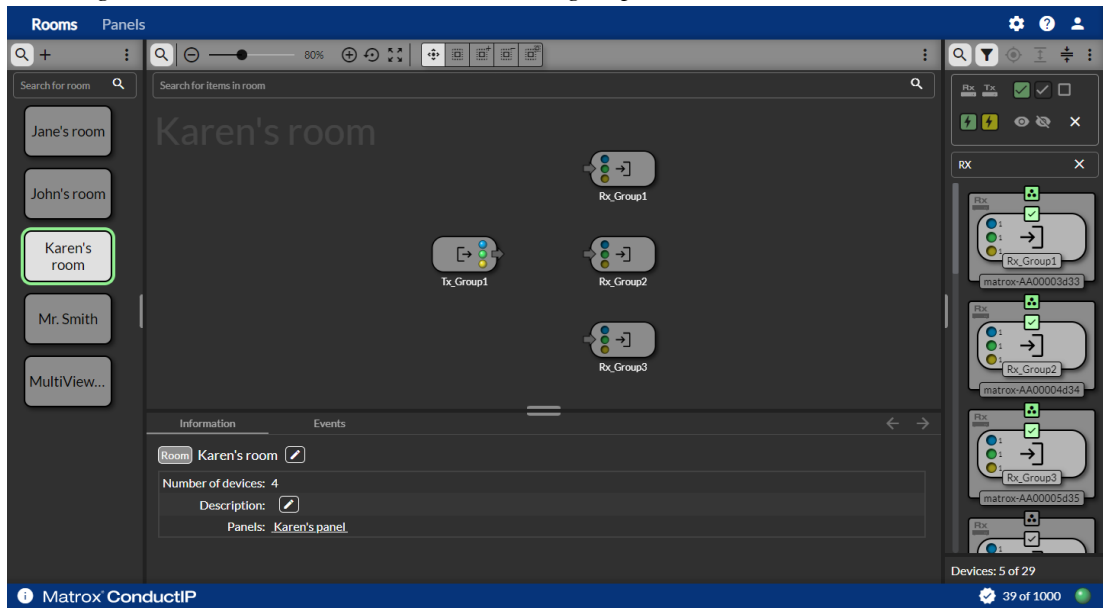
Rooms Panels

+

Search for room

Jane's room

John's room

Karen's room

Mr. Smith

MultiView...

80%

Search for items in room

Karen's room

Rx_Group1

Tx_Group1

Rx_Group2

Rx_Group3

Information

Events

Room Karen's room

Number of devices: 4

Description:

Panels: Karen's panel

Rx Tx

RX

Rx

1
1
1
Rx_Group1
matrox-AA00003d33

Rx

1
1
1
Rx_Group2
matrox-AA00004d34

Rx

1
1
1
Rx_Group3
matrox-AA00005d35

Rx

Devices: 5 of 29

Matrox ConductIP

39 of 1000